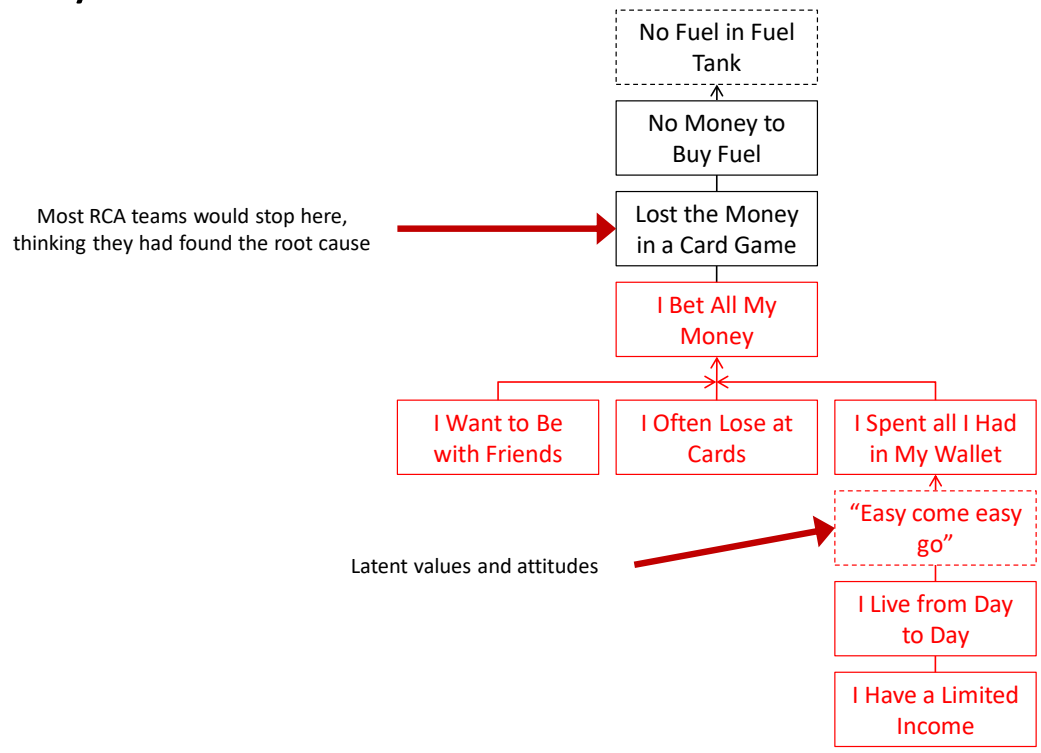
No Fuel in Fuel Tank

No Money to Buy Fuel

Most RCA teams would stop here, thinking they had found the root cause

Lost the Money in a Card Game

I Bet All My Money

I Want to Be with Friends

I Often Lose at Cards

I Spent all I Had in My Wallet

“Easy come easy go”

Latent values and attitudes

I Live from Day to Day

I Have a Limited Income